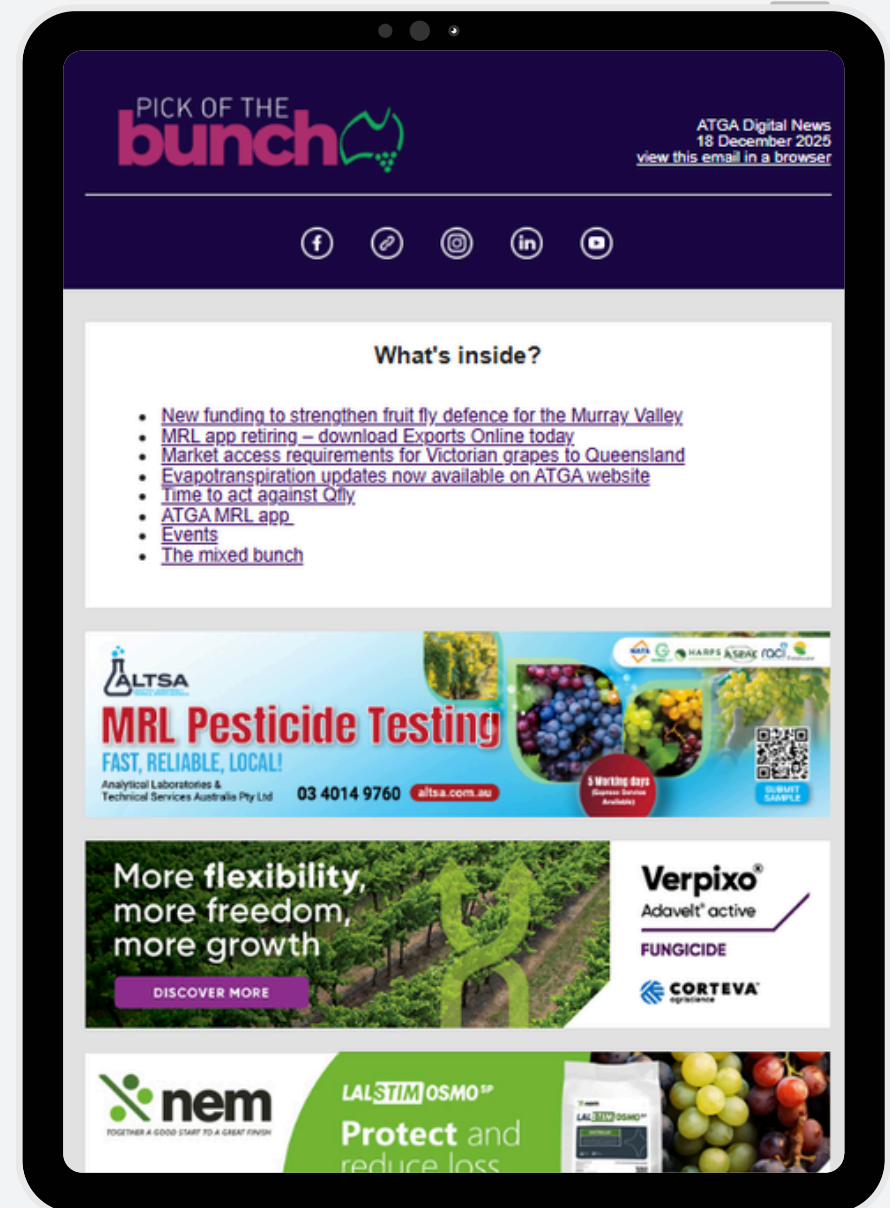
PICK OF THE bunch

ATGA Digital News
18 December 2025
view this email in a browser

What's inside?

- New funding to strengthen fruit fly defence for the Murray Valley
- MRL app retiring – download Exports Online today
- Market access requirements for Victorian grapes to Queensland
- Evapotranspiration updates now available on ATGA website
- Time to act against Qfly
- ATGA MRL app
- Events
- The mixed bunch

ALTSA
MRL Pesticide Testing
FAST, RELIABLE, LOCAL!
Analytical Laboratories & Technical Services Australia Pty Ltd
03 4014 9760 altsa.com.au
5 Working days (Express Service Available)
SUBMIT SAMPLE

More flexibility, more freedom, more growth
DISCOVER MORE
Verpixo®
Adavelt® active
FUNGICIDE
CORTEVA agriscience

nem
TOGETHER A GOOD START TO A GREAT FINISH
LALSTIM OSMO SP
Protect and reduce loss
LALSTIM OSMO SP